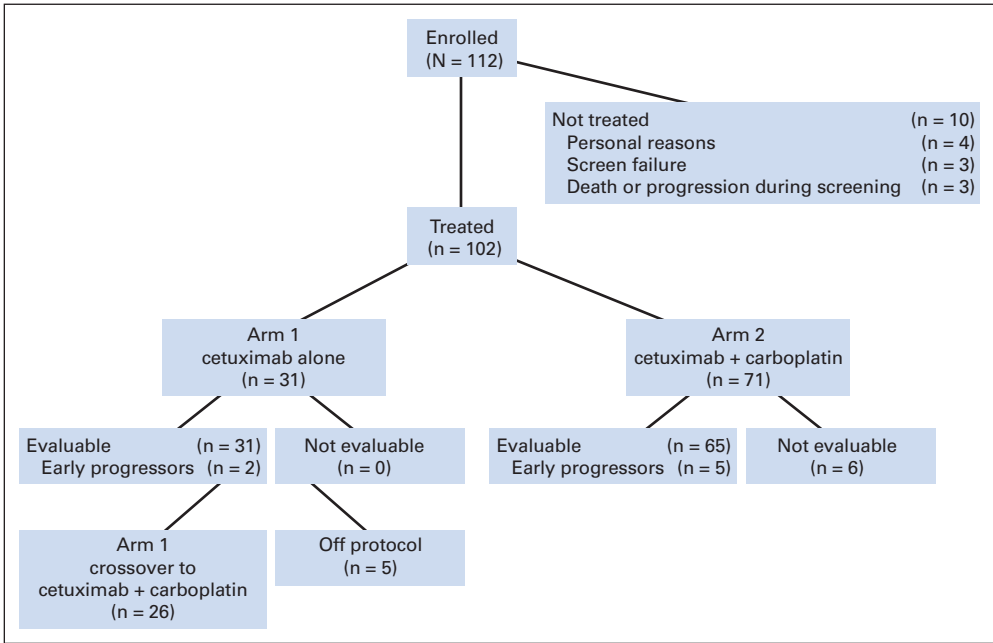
Enrolled
(N = 112)

Not treated (n = 10)
Personal reasons (n = 4)
Screen failure (n = 3)
Death or progression during screening (n = 3)

Treated
(n = 102)

Arm 1
cetuximab alone
(n = 31)

Arm 2
cetuximab + carboplatin
(n = 71)

Evaluable (n = 31)
Early progressors (n = 2)

Not evaluable
(n = 0)

Evaluable (n = 65)
Early progressors (n = 5)

Not evaluable
(n = 6)

Arm 1
crossover to
cetuximab + carboplatin
(n = 26)

Off protocol
(n = 5)